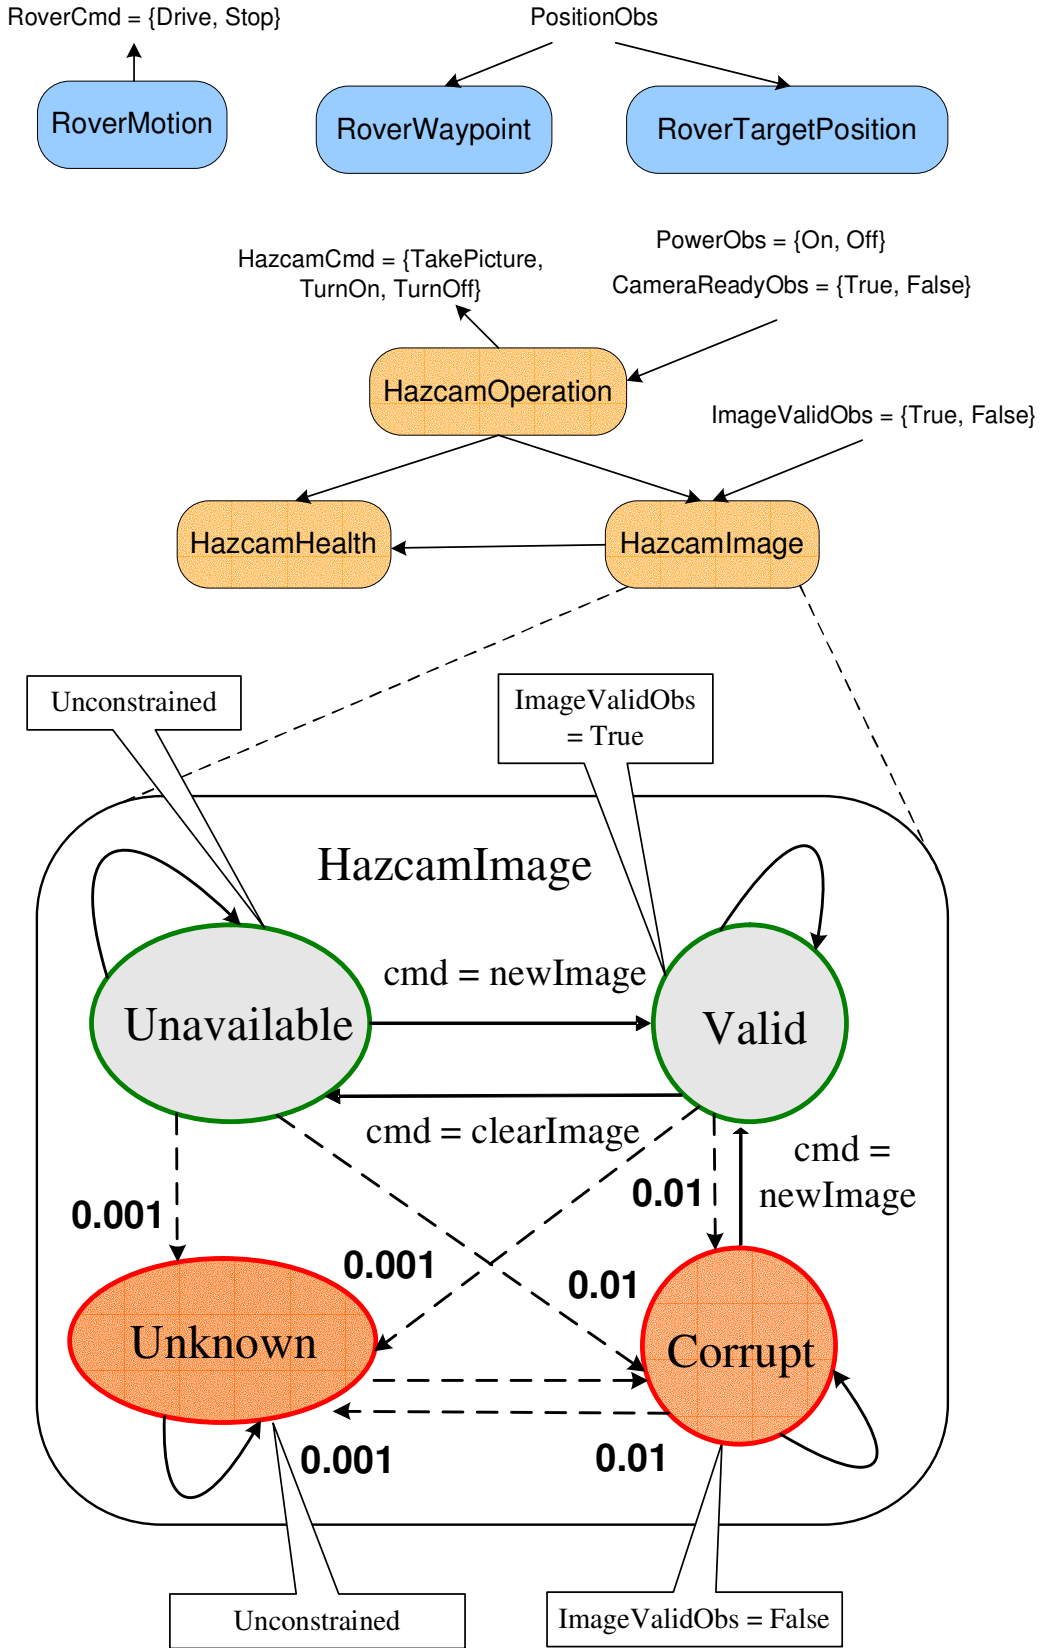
RoverCmd = {Drive, Stop}

PositionObs

RoverMotion

RoverWaypoint

RoverTargetPosition

HazcamCmd = {TakePicture, TurnOn, TurnOff}

PowerObs = {On, Off}

CameraReadyObs = {True, False}

HazcamOperation

ImageValidObs = {True, False}

HazcamHealth

HazcamImage

Unconstrained

ImageValidObs = True

HazcamImage

cmd = newImage

Unavailable

Valid

cmd = clearImage

cmd = newImage

0.001

0.01

0.001

0.01

Unknown

Corrupt

0.001

0.01

Unconstrained

ImageValidObs = False